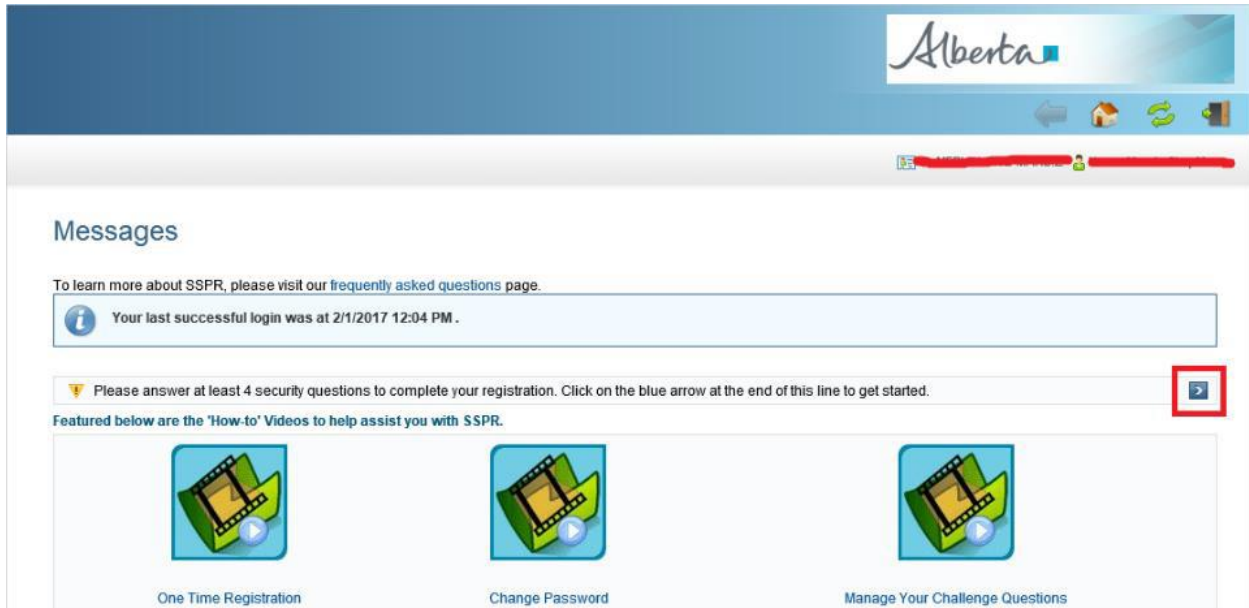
Alberta

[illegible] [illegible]

Messages

To learn more about SSPR, please visit our frequently asked questions page.

Your last successful login was at 2/1/2017 12:04 PM .

Please answer at least 4 security questions to complete your registration. Click on the blue arrow at the end of this line to get started.

Featured below are the 'How-to' Videos to help assist you with SSPR.

One Time Registration

Change Password

Manage Your Challenge Questions